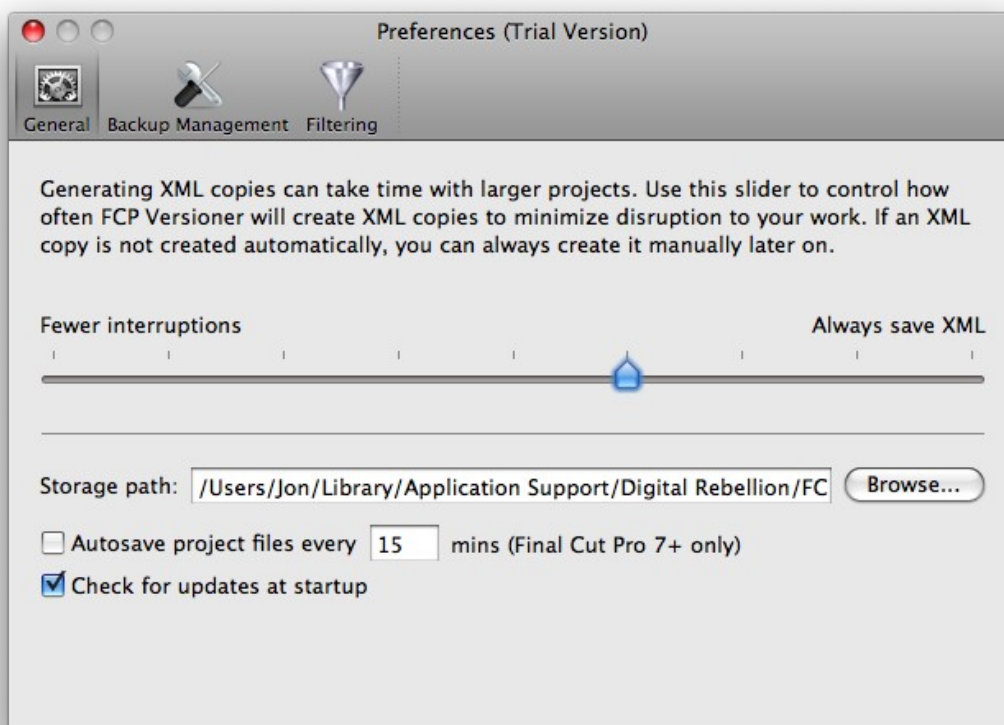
Preferences (Trial Version)

General Backup Management Filtering

Generating XML copies can take time with larger projects. Use this slider to control how often FCP Versioner will create XML copies to minimize disruption to your work. If an XML copy is not created automatically, you can always create it manually later on.

Fewer interruptions

Always save XML

Storage path: /Users/Jon/Library/Application Support/Digital Rebellion/FC

Browse...

Autosave project files every 15 mins (Final Cut Pro 7+ only)

Check for updates at startup